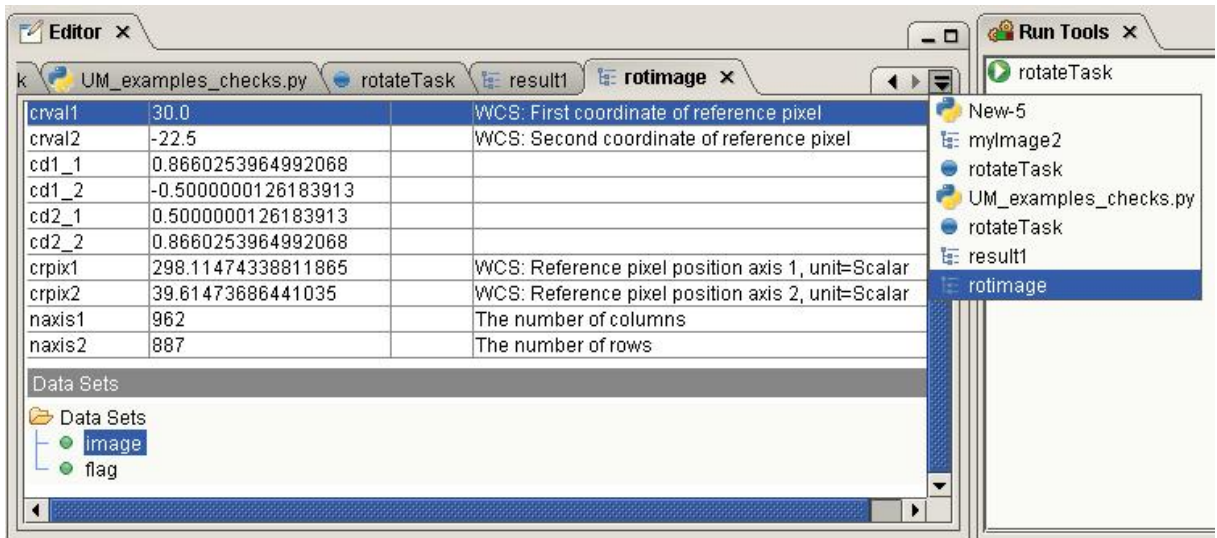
Editor ×

k UM_examples_checks.py rotateTask result1 rotimage ×

| | | | |
|---|---|---|---|
| crval1 | 30.0 | | WCS: First coordinate of reference pixel |
| crval2 | -22.5 | | WCS: Second coordinate of reference pixel |
| cd1_1 | 0.8660253964992068 | | |
| cd1_2 | -0.5000000126183913 | | |
| cd2_1 | 0.5000000126183913 | | |
| cd2_2 | 0.8660253964992068 | | |
| crpix1 | 298.11474338811865 | | WCS: Reference pixel position axis 1, unit=Scalar |
| crpix2 | 39.61473686441035 | | WCS: Reference pixel position axis 2, unit=Scalar |
| naxis1 | 962 | | The number of columns |
| naxis2 | 887 | | The number of rows |

Data Sets

Data Sets
image
flag

New-5
myImage2
rotateTask
UM_examples_checks.py
rotateTask
result1
rotimage

Run Tools ×

rotateTask